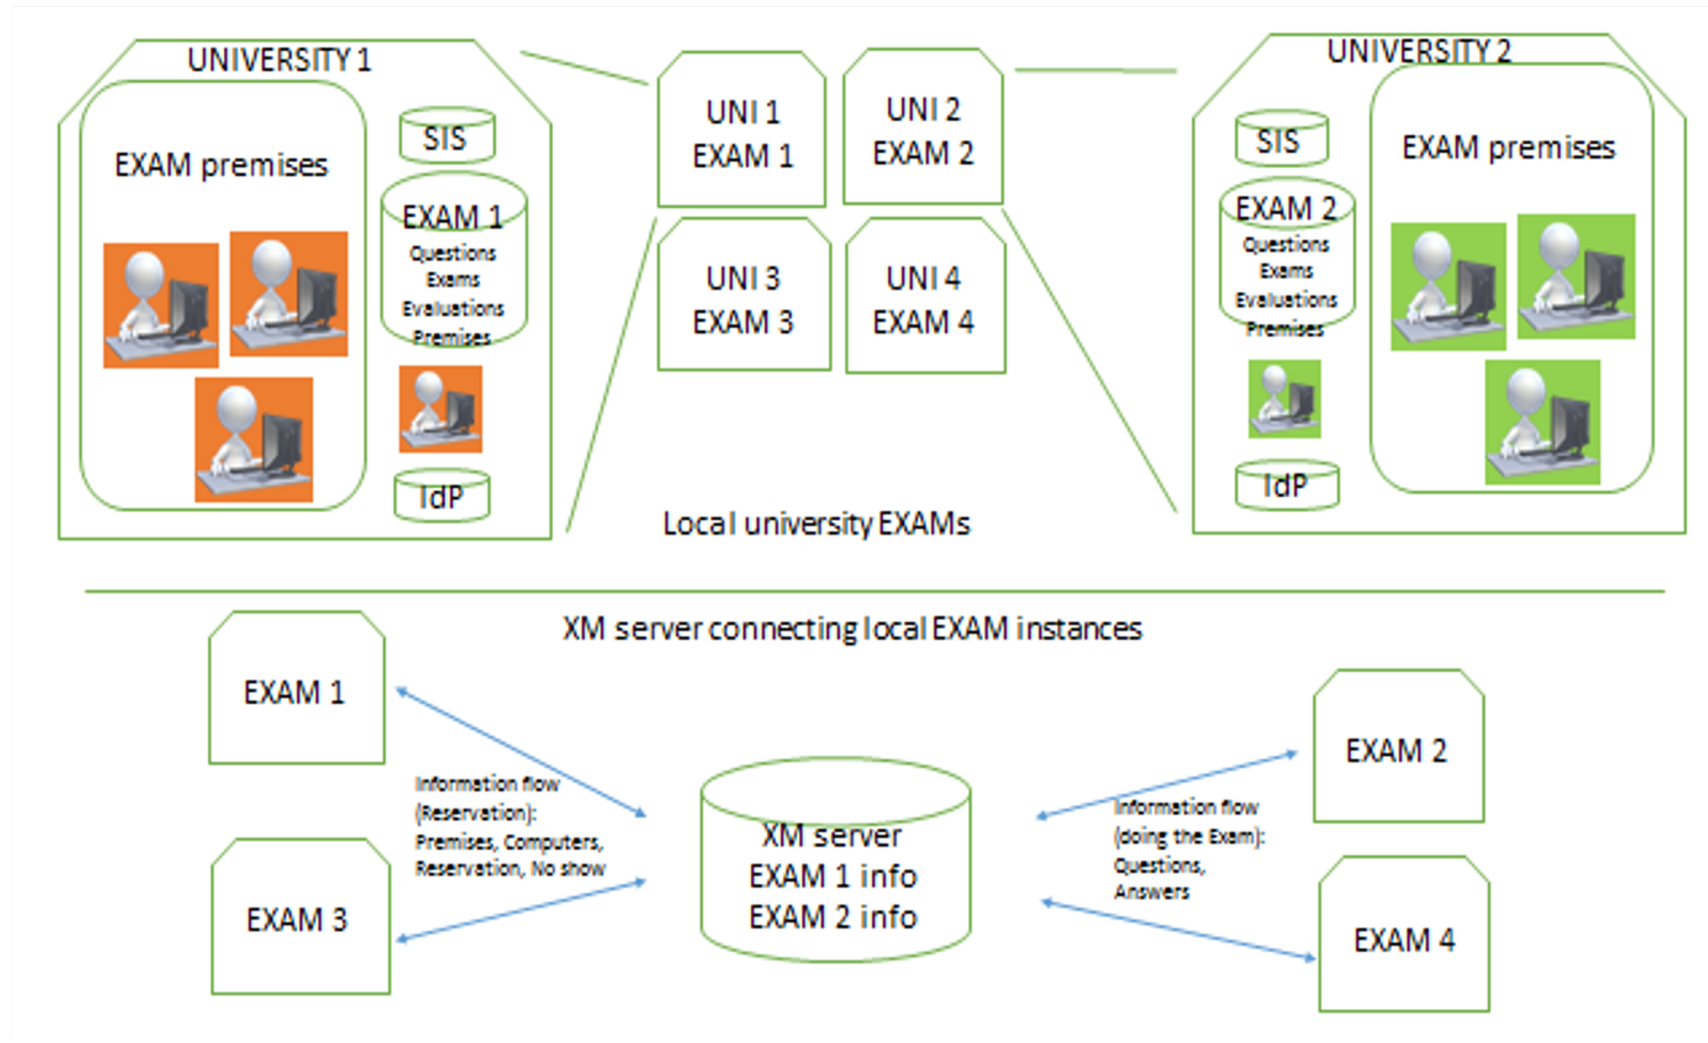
UNIVERSITY 1

EXAM premises

SIS

EXAM 1
Questions
Exams
Evaluations
Premises

IdP

UNI 1
EXAM 1

UNI 2
EXAM 2

UNI 3
EXAM 3

UNI 4
EXAM 4

UNIVERSITY 2

SIS

EXAM 2
Questions
Exams
Evaluations
Premises

IdP

EXAM premises

Local university EXAMs

XM server connecting local EXAM instances

EXAM 1

EXAM 3

Information flow (Reservation): Premises, Computers, Reservation, No show

XM server
EXAM 1 info
EXAM 2 info

Information flow (doing the Exam): Questions, Answers

EXAM 2

EXAM 4